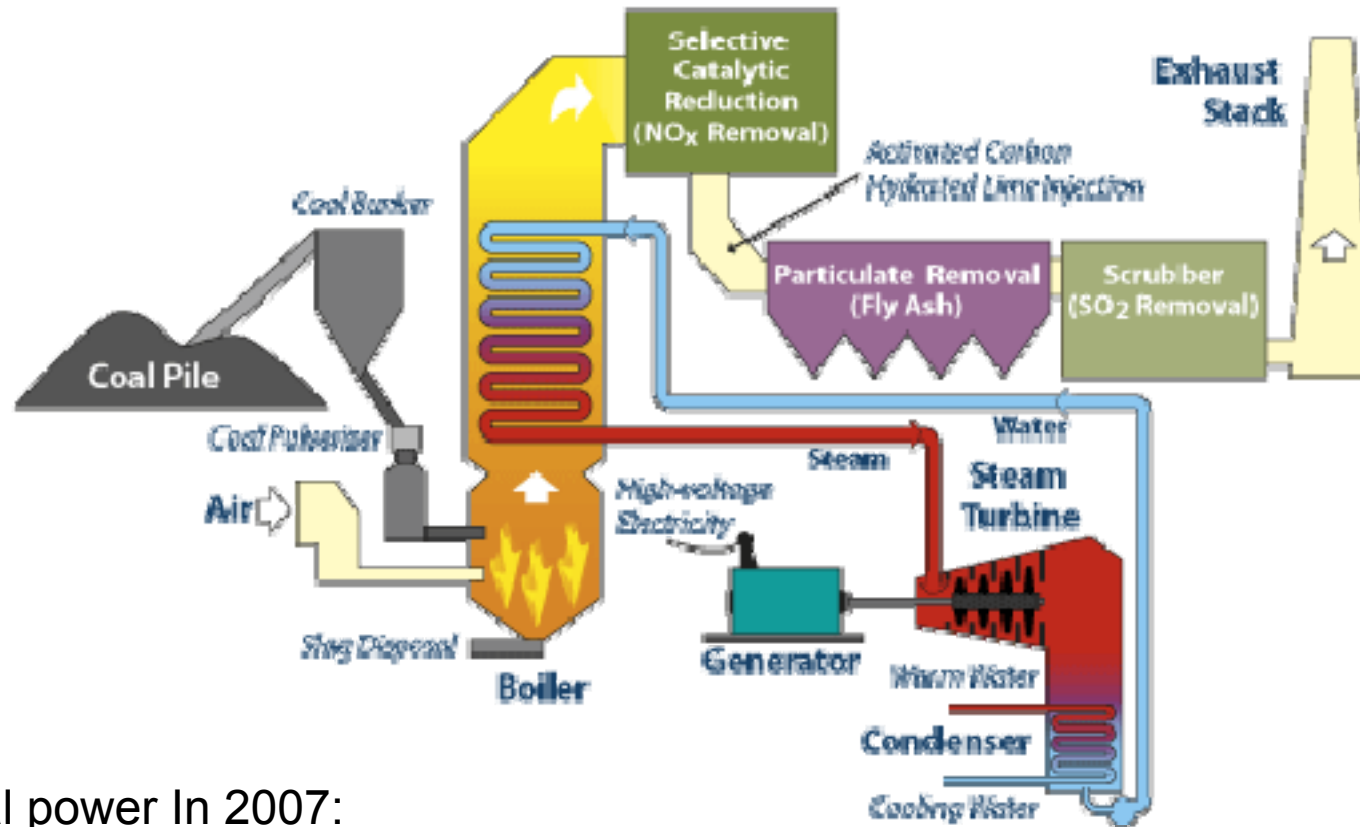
Selective Catalytic Reduction ($NO_X$ Removal)

Exhaust Stack

Activated Carbon Hydrated Lime Injection

Coal Bunker

Particulate Removal (Fly Ash)

Scrubber ($SO_2$ Removal)

Coal Pile

Coal Pulverizer

Water

Steam

Steam Turbine

Air

High-voltage Electricity

Slag Disposal

Generator

Warm Water

Boiler

Condenser

Cooling Water

l power In 2007: